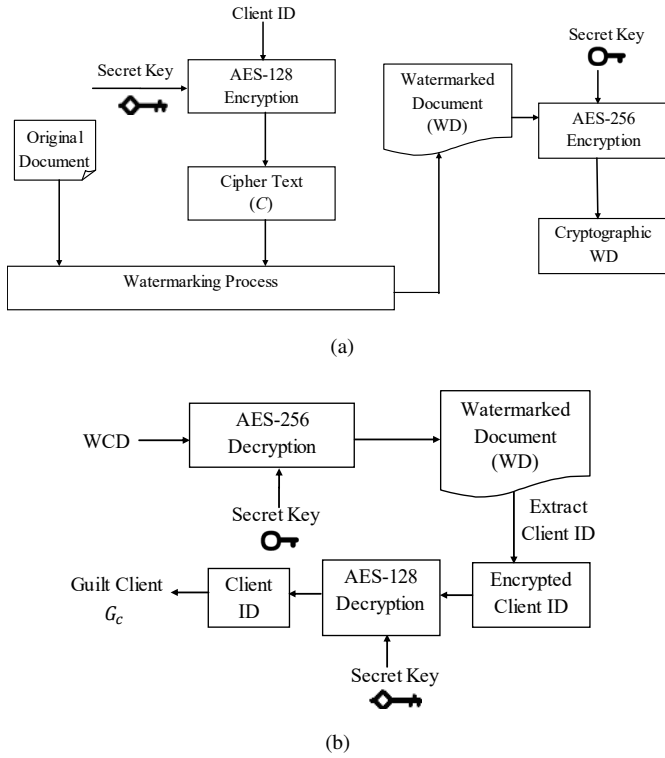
Client ID

Secret Key

AES-128 Encryption

Original Document

Cipher Text ($C$)

Watermarked Document (WD)

Secret Key

AES-256 Encryption

Cryptographic WD

Watermarking Process

(a)

WCD

AES-256 Decryption

Secret Key

Watermarked Document (WD)

Extract Client ID

Guilt Client $G_c$

Client ID

AES-128 Decryption

Encrypted Client ID

Secret Key

(b)